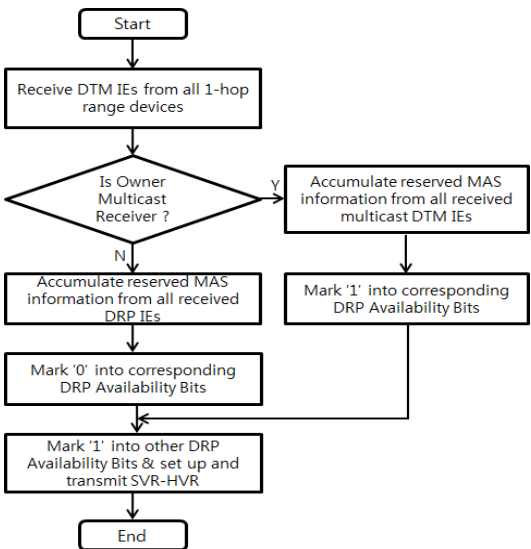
Start

Receive DTM IEs from all 1-hop range devices

Is Owner Multicast Receiver ?

Y

Accumulate reserved MAS information from all received multicast DTM IEs

N

Accumulate reserved MAS information from all received DRP IEs

Mark '1' into corresponding DRP Availability Bits

Mark '0' into corresponding DRP Availability Bits

Mark '1' into other DRP Availability Bits & set up and transmit SVR-HVR

End